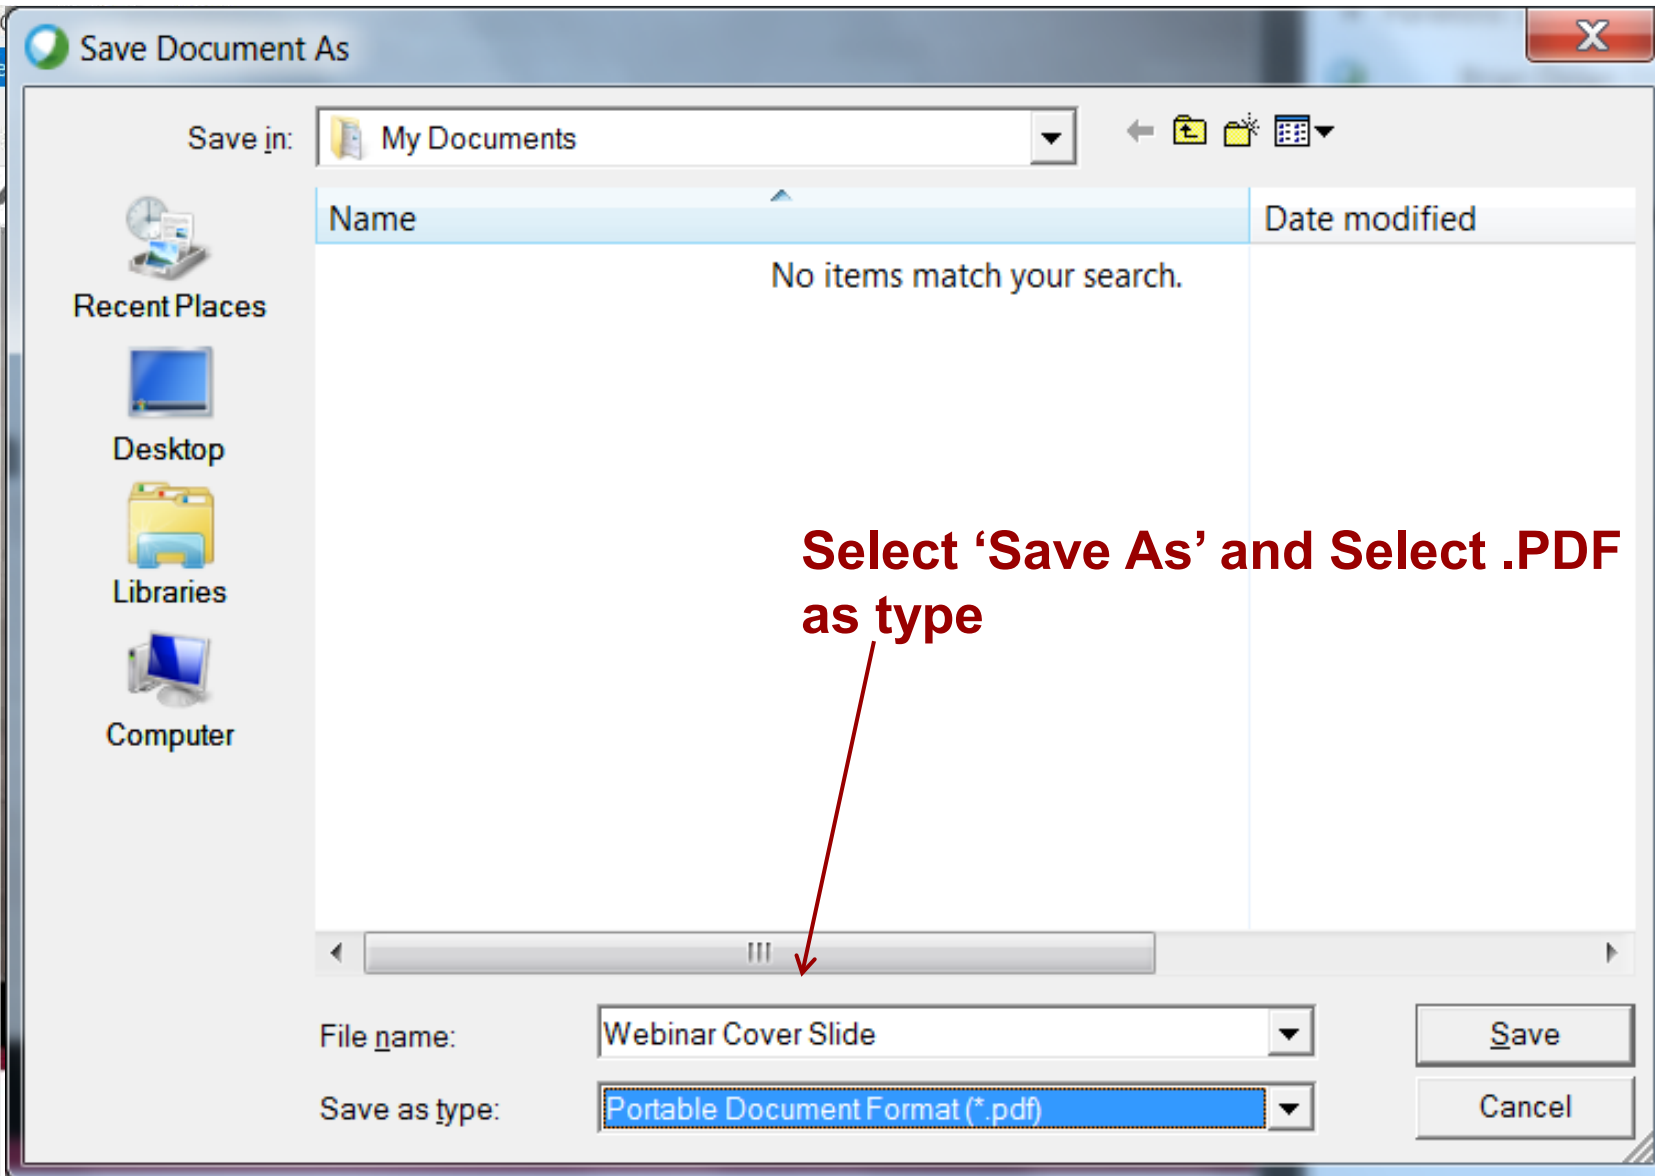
Save Document As

X

Save in: My Documents

Recent Places

Desktop

Libraries

Computer

Name

Date modified

No items match your search.

Select ‘Save As’ and Select .PDF as type

File name: Webinar Cover Slide

Save as type: Portable Document Format (*.pdf)

Save

Cancel